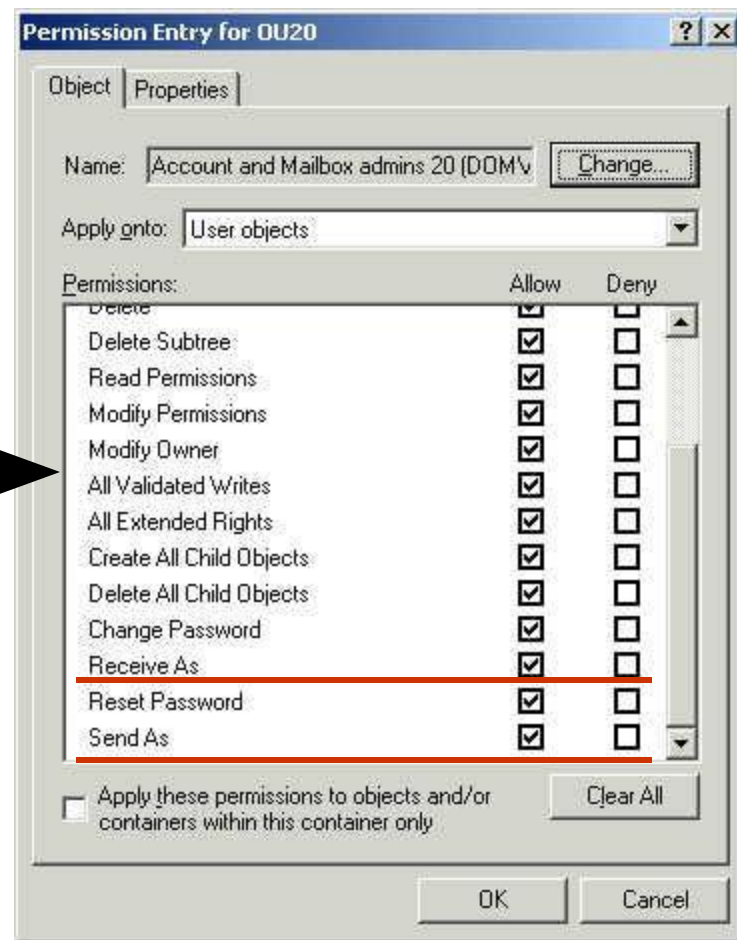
Permission Entry for OU20

? X

Object | Properties

Name: Account and Mailbox admins 20 (DOM\ Change...

Apply onto: User objects

Permissions: Allow Deny

| Permissions | Allow | Deny |
|---|---|---|
| Delete | ☑ | ☐ |
| Delete Subtree | ☑ | ☐ |
| Read Permissions | ☑ | ☐ |
| Modify Permissions | ☑ | ☐ |
| Modify Owner | ☑ | ☐ |
| All Validated Writes | ☑ | ☐ |
| All Extended Rights | ☑ | ☐ |
| Create All Child Objects | ☑ | ☐ |
| Delete All Child Objects | ☑ | ☐ |
| Change Password | ☑ | ☐ |
| Receive As | ☑ | ☐ |
| Reset Password | ☑ | ☐ |
| Send As | ☑ | ☐ |

Apply these permissions to objects and/or containers within this container only

Clear All

OK Cancel